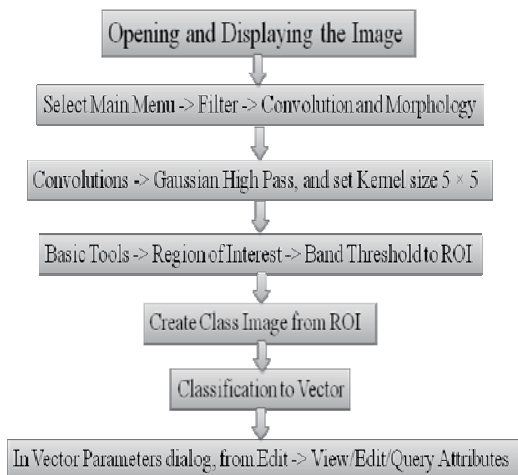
Opening and Displaying the Image

Select Main Menu -> Filter -> Convolution and Morphology

Convolutions -> Gaussian High Pass, and set Kernel size 5 × 5

Basic Tools -> Region of Interest -> Band Threshold to ROI

Create Class Image from ROI

Classification to Vector

In Vector Parameters dialog, from Edit -> View/Edit/Query Attributes